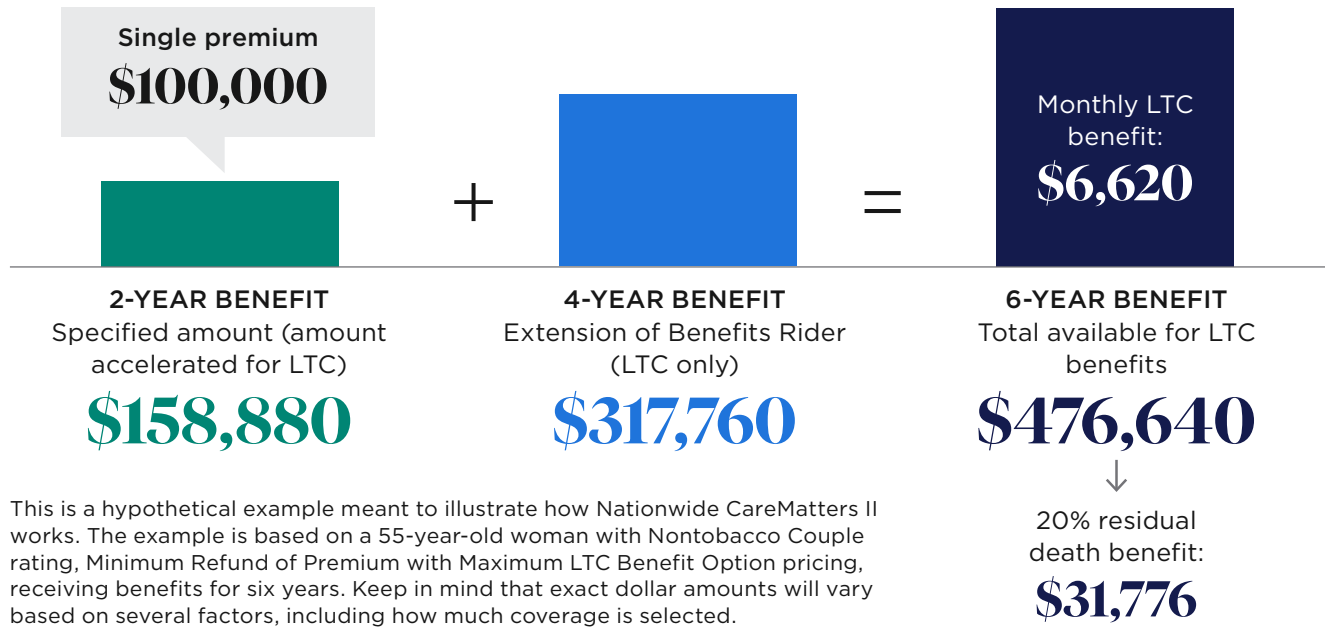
Single premium
$100,000

+

=

Monthly LTC benefit:
$6,620

2-YEAR BENEFIT
Specified amount (amount accelerated for LTC)
$158,880

4-YEAR BENEFIT
Extension of Benefits Rider (LTC only)
$317,760

6-YEAR BENEFIT
Total available for LTC benefits
$476,640

20% residual death benefit:
$31,776

This is a hypothetical example meant to illustrate how Nationwide CareMatters II works. The example is based on a 55-year-old woman with Nontobacco Couple rating, Minimum Refund of Premium with Maximum LTC Benefit Option pricing, receiving benefits for six years. Keep in mind that exact dollar amounts will vary based on several factors, including how much coverage is selected.